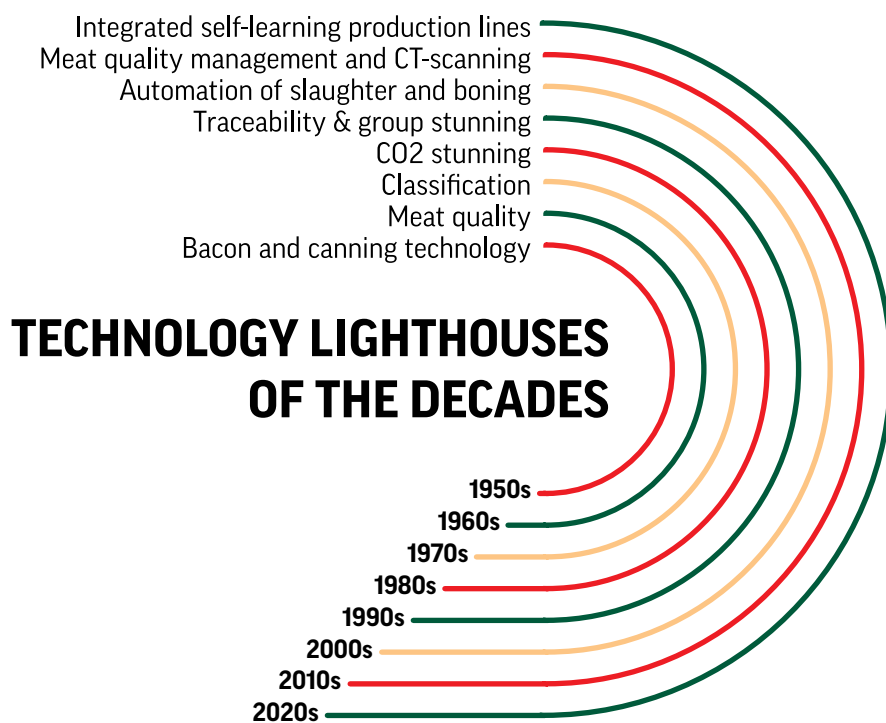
Integrated self-learning production lines
Meat quality management and CT-scanning
Automation of slaughter and boning
Traceability & group stunning
CO2 stunning
Classification
Meat quality
Bacon and canning technology

TECHNOLOGY LIGHTHOUSES OF THE DECADES

1950s
1960s
1970s
1980s
1990s
2000s
2010s
2020s